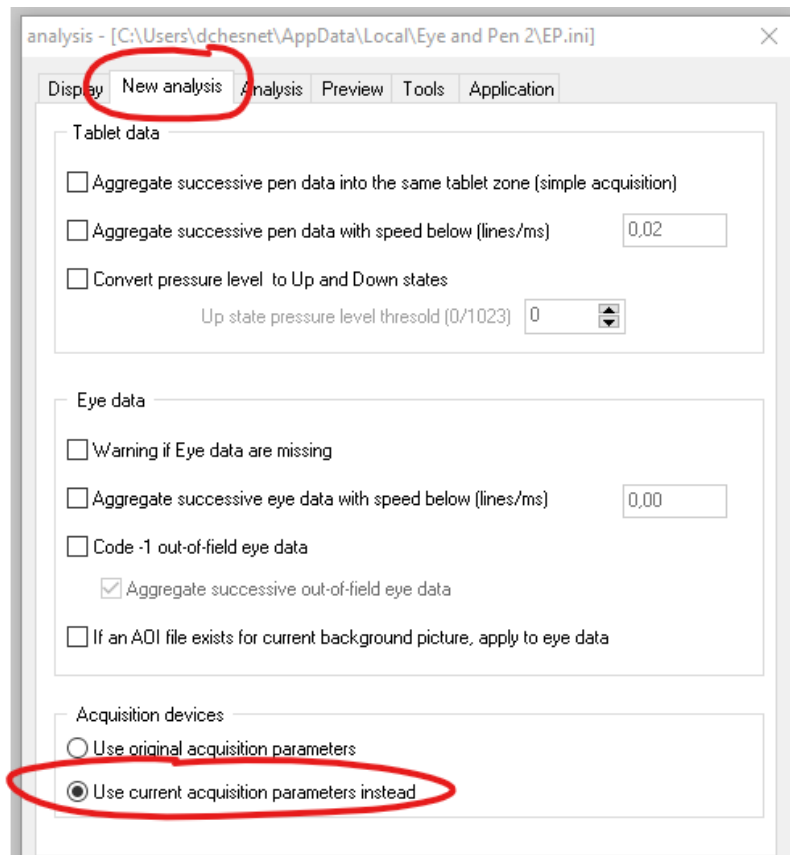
analysis - [C:\Users\dchesnet\AppData\Local\Eye and Pen 2\EP.ini]

×

Display New analysis Analysis Preview Tools Application

Tablet data

Aggregate successive pen data into the same tablet zone (simple acquisition)

Aggregate successive pen data with speed below (lines/ms) 0,02

Convert pressure level to Up and Down states

Up state pressure level thresold (0/1023) 0

Eye data

Warning if Eye data are missing

Aggregate successive eye data with speed below (lines/ms) 0,00

Code -1 out-of-field eye data

Aggregate successive out-of-field eye data

If an AOI file exists for current background picture, apply to eye data

Acquisition devices

Use original acquisition parameters

Use current acquisition parameters instead